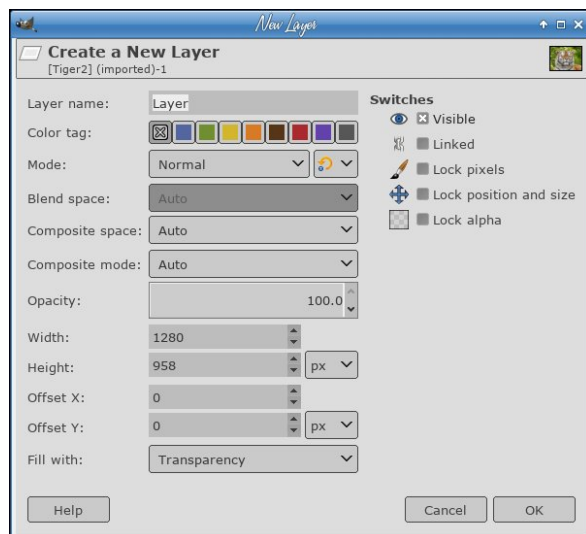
New Layer

Create a New Layer
[Tiger2] (imported)-1

Layer name: Layer
Color tag:
Mode: Normal
Blend space: Auto
Composite space: Auto
Composite mode: Auto
Opacity: 100.0
Width: 1280
Height: 958 px
Offset X: 0
Offset Y: 0 px
Fill with: Transparency

Switches
Visible
Linked
Lock pixels
Lock position and size
Lock alpha

Help
Cancel
OK